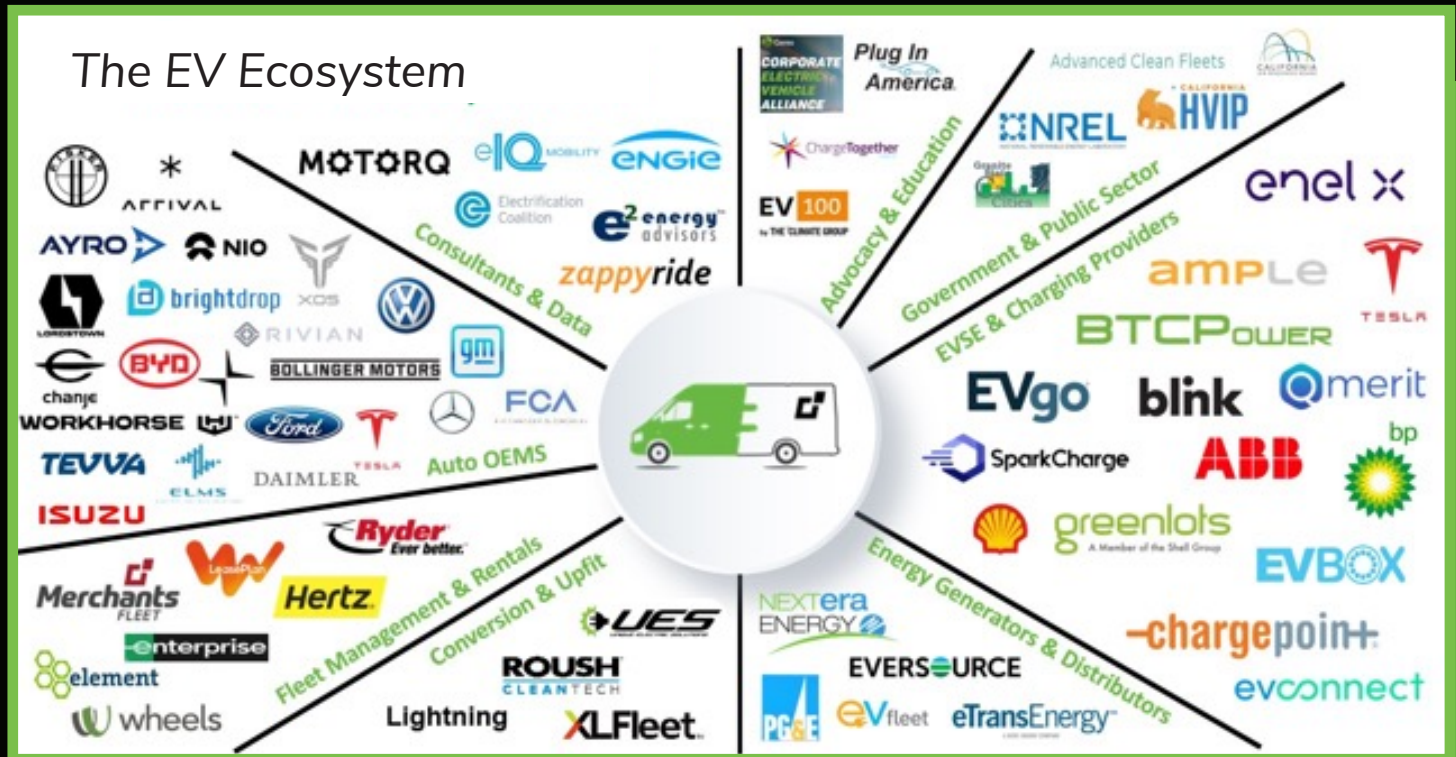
The EV Ecosystem

ARRIVAL
AYRO
NIO
brightdrop
XOS
RIVIAN
LORDSTOWN
BYD
change
BOLLINGER MOTORS
gm
WORKHORSE
Ford
TESLA
FCA
TEVVA
ELMS
DAIMLER
ISUZU
Auto OEMS

MOTORQ
eIQ MOBILITY
ENGIE
Electrification Coalition
e2 energy advisors
zappyride
Consultants & Data

CORPORATE ELECTRIC VEHICLE ALLIANCE
Plug In America
ChargeTogether
EV 100
by THE CLIMATE GROUP
Advocacy & Education

Advanced Clean Fleets
CALIFORNIA
NREL
HVIP
Cities
Government & Public Sector

EVSE & Charging Providers
enel x
ample
TESLA
BTCPower
EVgo
blink
merit
SparkCharge
ABB
bp
greenlots
A Member of the Shell Group
EVBOX
chargepoint
evconnect

Energy Generators & Distributors
NEXTera ENERGY
EVERSOURCE
PG&E
eVfleet
eTransEnergy

Ryder
Ever better.
LeasePlan
Merchants FLEET
Hertz
enterprise
element
wheels
Fleet Management & Rentals

Conversion & Upfit
UES
ROUSH CLEANTECH
Lightning
XLFleet